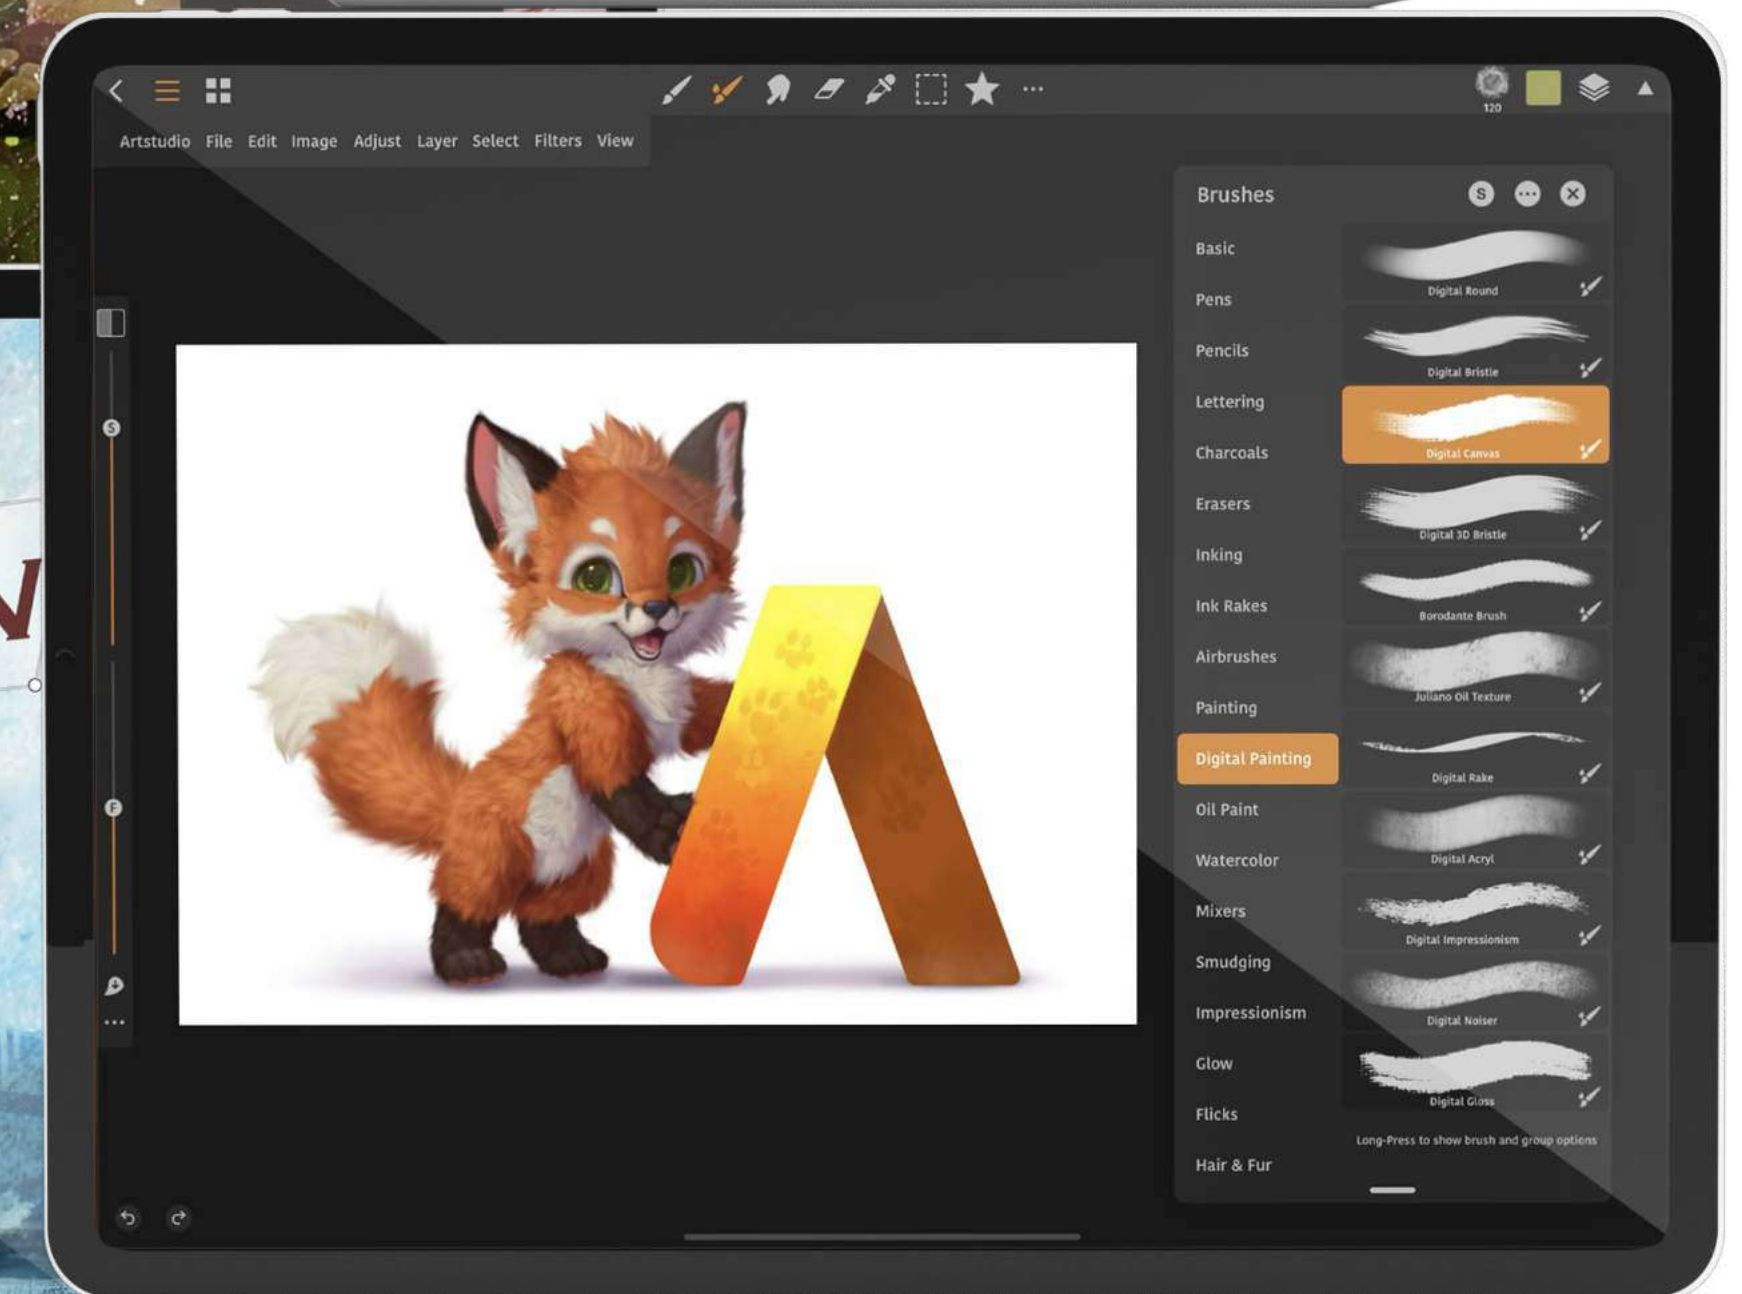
Artstudio File Edit Image Adjust Layer Select Filters View

120

Brushes

S

Basic
Pens
Pencils
Lettering
Charcoals
Erasers
Inking
Ink Rakes
Airbrushes
Painting
Digital Painting
Oil Paint
Watercolor
Mixers
Smudging
Impressionism
Glow
Flicks
Hair & Fur

Digital Round
Digital Bristle
Digital Canvas
Digital 3D Bristle
Borodante Brush
Juliano Oil Texture
Digital Rake
Digital Acryl
Digital Impressionism
Digital Noiser
Digital Gloss

Long-Press to show brush and group options

S
F